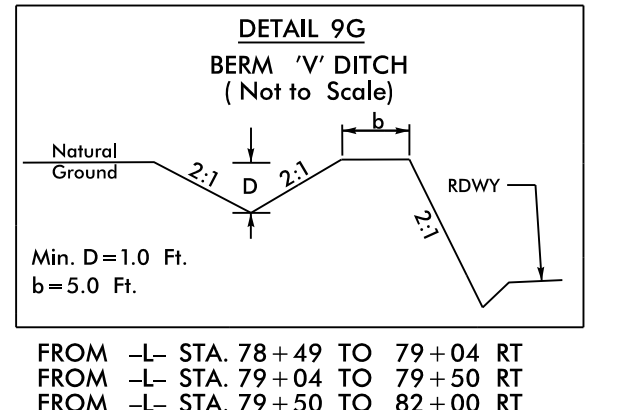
DETAIL 9G
BERM 'V' DITCH
( Not to Scale)

b
Natural Ground
2:1
D
2:1
RDWY
2:1

Min. D = 1.0 Ft.
b = 5.0 Ft.

FROM –L– STA. 78 + 49 TO 79 + 04 RT
FROM –L– STA. 79 + 04 TO 79 + 50 RT
FROM –L– STA. 79 + 50 TO 82 + 00 RT